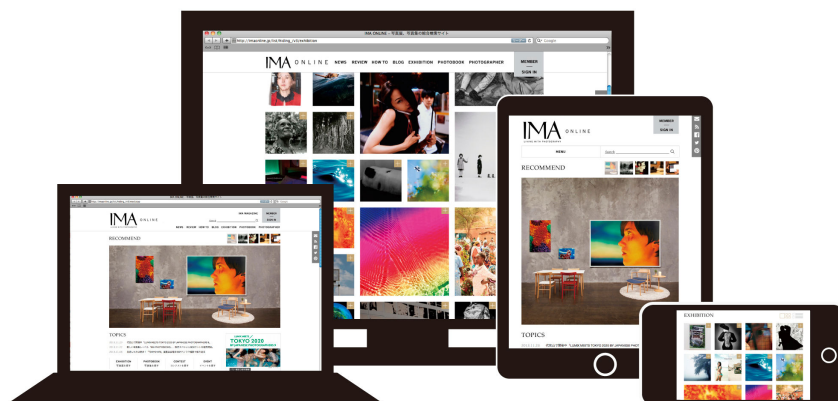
IMA ONLINE - 写真集、写真展の総合情報サイト

http://imaonline.jp/ud/finding_ru/exhibition

IMA ONLINE

NEWS REVIEW HOW TO BLOG EXHIBITION PHOTOBOOK PHOTOGRAPHER

MEMBER

SIGN IN

IMA ONLINE

MEMBER

SIGN IN

MENU

Search

RECOMMEND

TOPICS

IMA ONLINE

RECOMMEND

TOPICS

TOKYO 2020

EXHIBITION

PHOTOGRAPHER

CONTACT

EXHIBITION